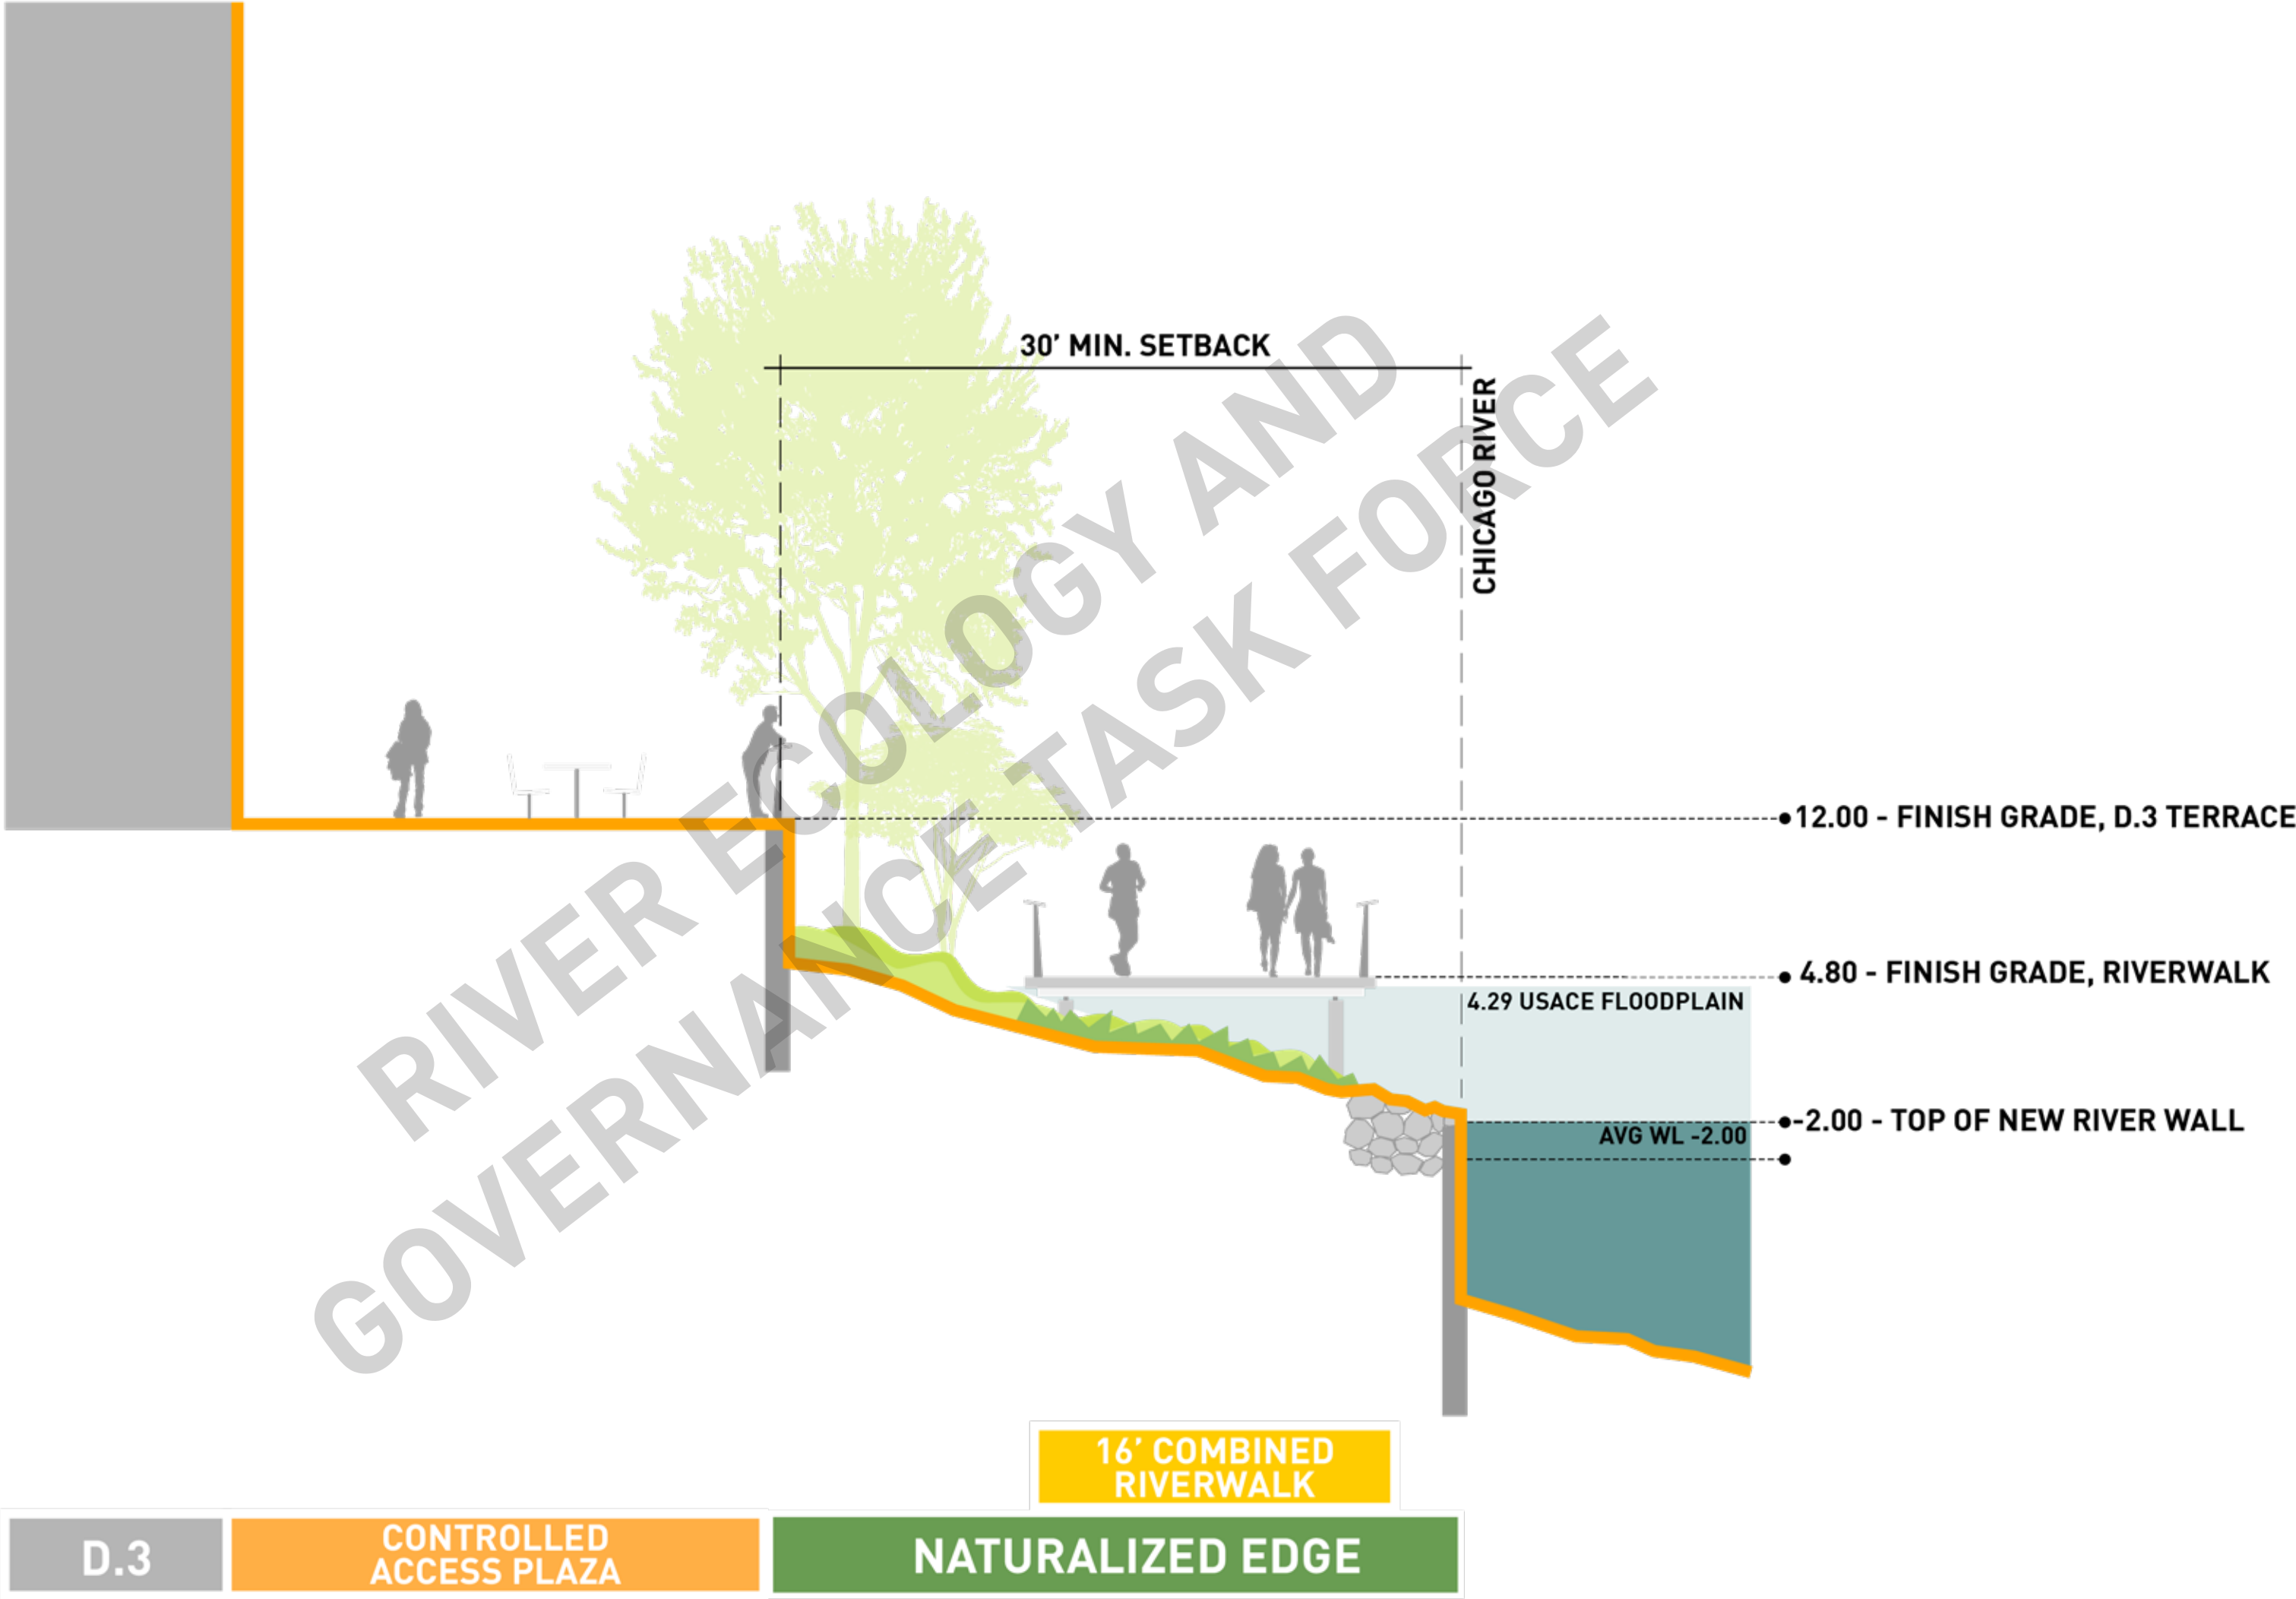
30' MIN. SETBACK

CHICAGO RIVER

RIVER ECOLOGY AND GOVERNANCE TASK FORCE

12.00 - FINISH GRADE, D.3 TERRACE

4.80 - FINISH GRADE, RIVERWALK

4.29 USACE FLOODPLAIN

-2.00 - TOP OF NEW RIVER WALL

AVG WL -2.00

16' COMBINED RIVERWALK

D.3

CONTROLLED ACCESS PLAZA

NATURALIZED EDGE